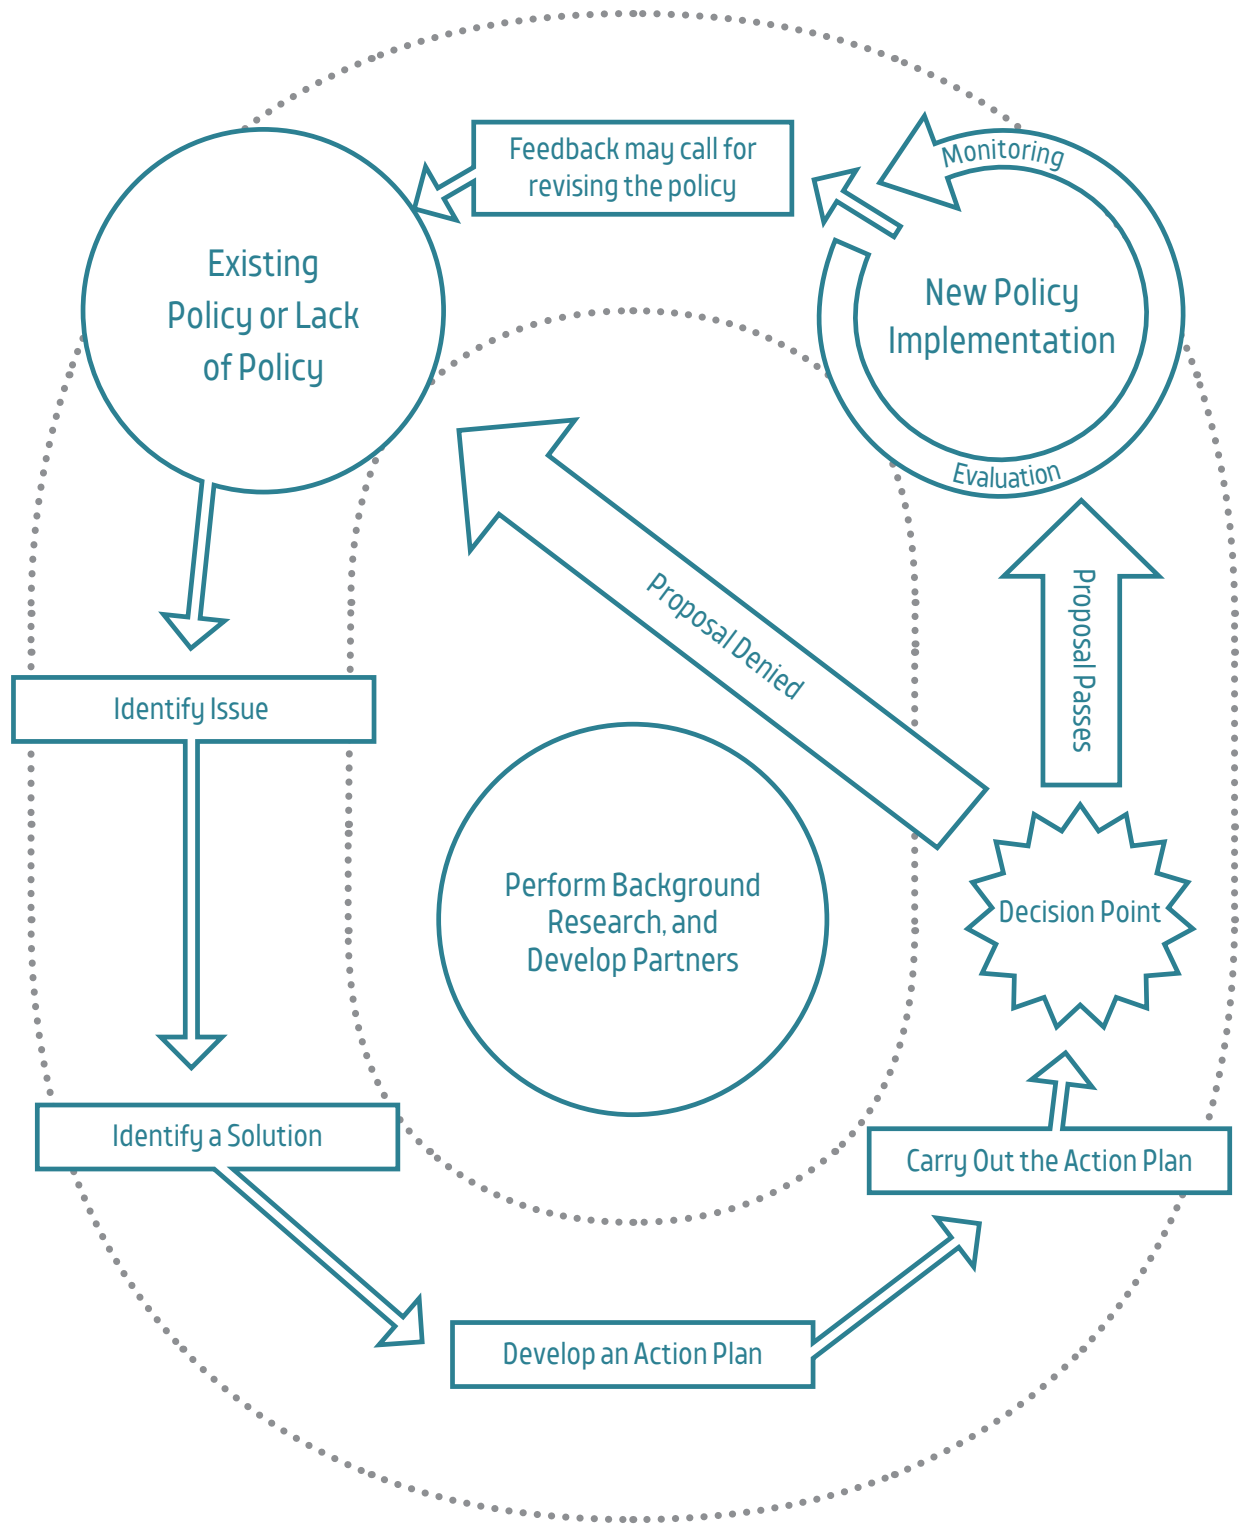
Feedback may call for revising the policy

Monitoring

Existing Policy or Lack of Policy

New Policy Implementation

Evaluation

Proposal Denied

Proposal Passes

Identify Issue

Decision Point

Perform Background Research, and Develop Partners

Identify a Solution

Carry Out the Action Plan

Develop an Action Plan